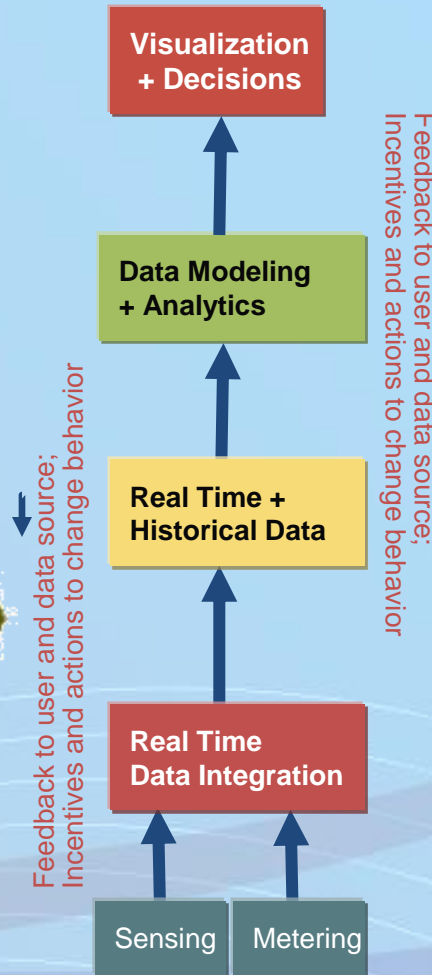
Visualization
+ Decisions

Feedback to user and data source;
Incentives and actions to change behavior

Data Modeling
+ Analytics

Feedback to user and data source;
Incentives and actions to change behavior

Real Time +
Historical Data

Real Time
Data Integration

Sensing

Metering